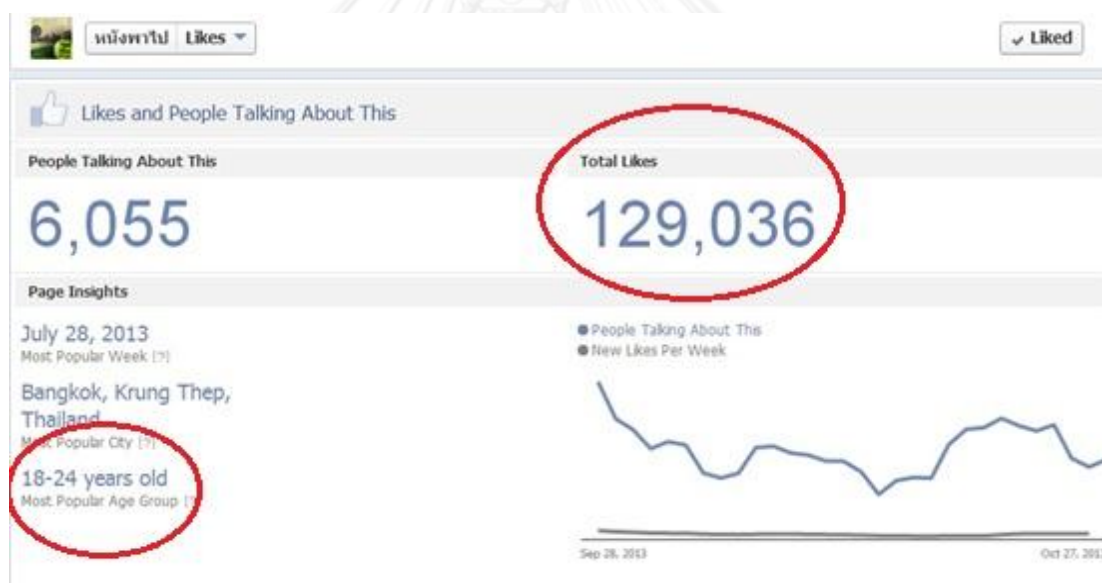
หนังพาไป Likes

✓ Liked

Likes and People Talking About This

People Talking About This

6,055

Total Likes

129,036

Page Insights

July 28, 2013
Most Popular Week [?]

Bangkok, Krung Thep, Thailand
Most Popular City [?]

18-24 years old
Most Popular Age Group [?]

● People Talking About This
● New Likes Per Week

Sep 28, 2013

Oct 27, 201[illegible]